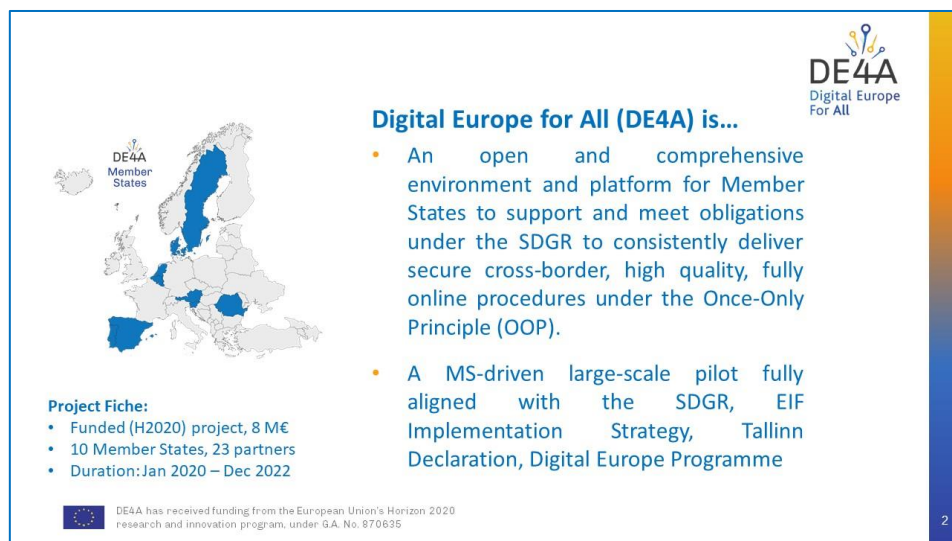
DE4A
Member
States

DE4A
Digital Europe
For All

Digital Europe for All (DE4A) is...

- An open and comprehensive environment and platform for Member States to support and meet obligations under the SDGR to consistently deliver secure cross-border, high quality, fully online procedures under the Once-Only Principle (OOP).

- A MS-driven large-scale pilot fully aligned with the SDGR, EIF Implementation Strategy, Tallinn Declaration, Digital Europe Programme

Project Fiche:
- Funded (H2020) project, 8 M€
- 10 Member States, 23 partners
- Duration: Jan 2020 – Dec 2022

DE4A has received funding from the European Union's Horizon 2020 research and innovation program, under G.A. No. 870635

2